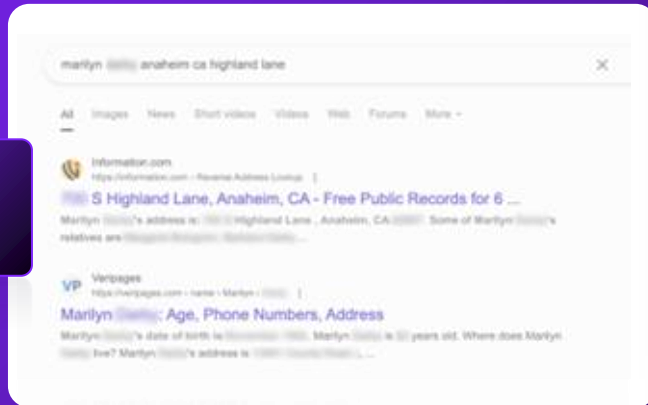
marilyn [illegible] anaheim ca highland lane

All Images News Short videos Videos Web Forums More

Information.com
https://information.com › Reverse Address Lookup

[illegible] S Highland Lane, Anaheim, CA - Free Public Records for 6 ...
Marilyn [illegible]'s address is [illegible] S Highland Lane , Anaheim, CA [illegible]. Some of Marilyn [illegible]'s relatives are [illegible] ...

VP
Veripages
https://veripages.com › name › Marilyn › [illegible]

Marilyn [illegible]: Age, Phone Numbers, Address
Marilyn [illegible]'s date of birth is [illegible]. Marilyn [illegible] is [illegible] years old. Where does Marilyn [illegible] live? Marilyn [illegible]'s address is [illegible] ...